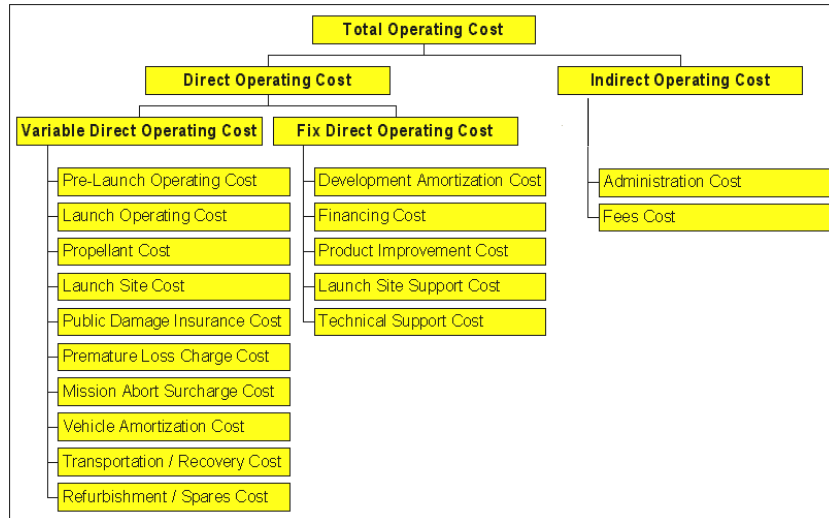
Total Operating Cost

Direct Operating Cost

Indirect Operating Cost

Variable Direct Operating Cost

Fix Direct Operating Cost

Pre-Launch Operating Cost
Launch Operating Cost
Propellant Cost
Launch Site Cost
Public Damage Insurance Cost
Premature Loss Charge Cost
Mission Abort Surcharge Cost
Vehicle Amortization Cost
Transportation / Recovery Cost
Refurbishment / Spares Cost

Development Amortization Cost
Financing Cost
Product Improvement Cost
Launch Site Support Cost
Technical Support Cost

Administration Cost
Fees Cost